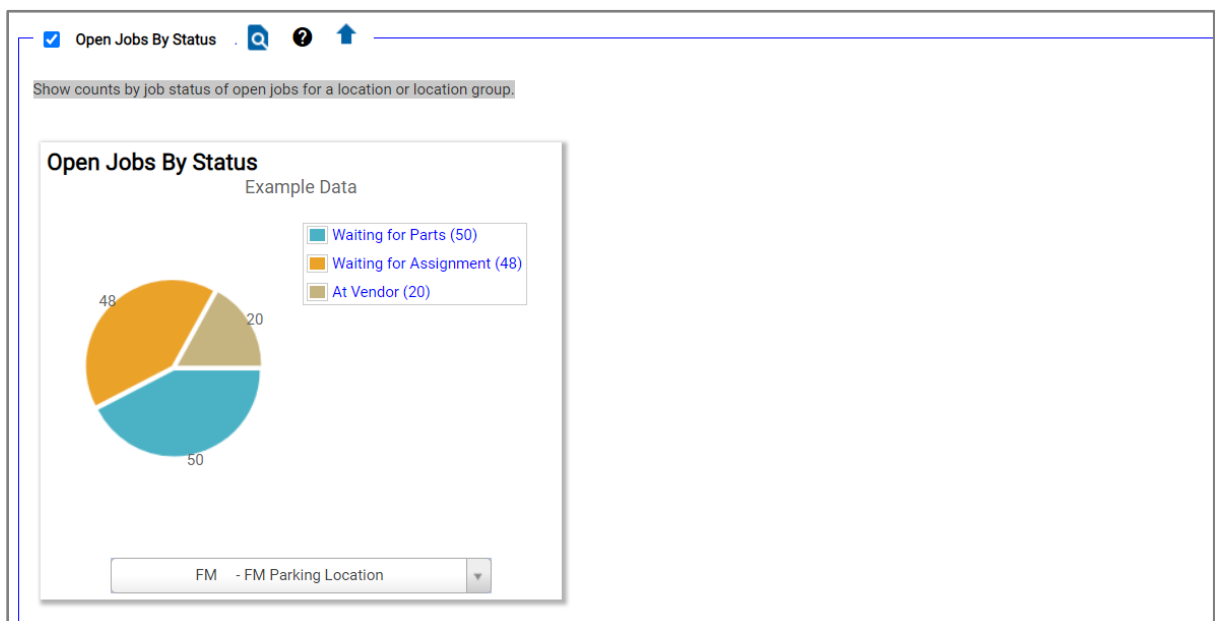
Open Jobs By Status .

Show counts by job status of open jobs for a location or location group.

Open Jobs By Status
Example Data

Waiting for Parts (50)
Waiting for Assignment (48)
At Vendor (20)

48
20
50

FM - FM Parking Location